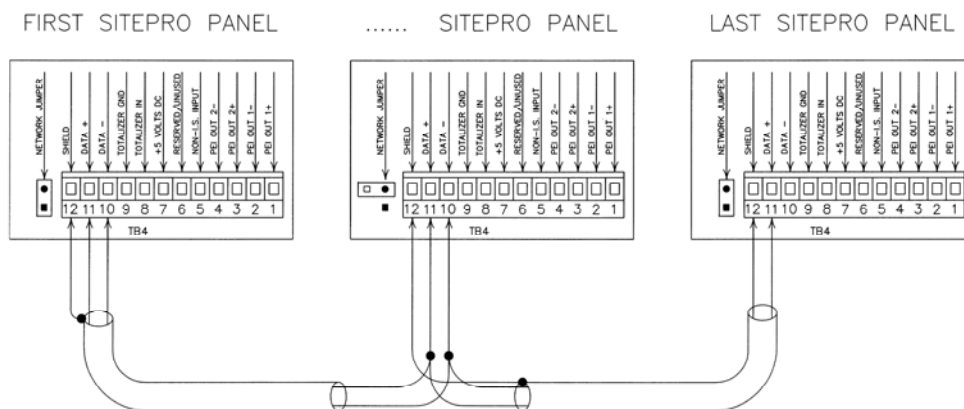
FIRST SITEPRO PANEL ...... SITEPRO PANEL LAST SITEPRO PANEL

NETWORK JUMPER
SHIELD
DATA +
DATA −
TOTALIZER GND
TOTALIZER IN
+5 VOLTS DC
RESERVED/UNUSED
NON-I.S. INPUT
PEI OUT 2−
PEI OUT 2+
PEI OUT 1−
PEI OUT 1+
12 11 10 9 8 7 6 5 4 3 2 1
TB4

NETWORK JUMPER
SHIELD
DATA +
DATA −
TOTALIZER GND
TOTALIZER IN
+5 VOLTS DC
RESERVED/UNUSED
NON-I.S. INPUT
PEI OUT 2−
PEI OUT 2+
PEI OUT 1−
PEI OUT 1+
12 11 10 9 8 7 6 5 4 3 2 1
TB4

NETWORK JUMPER
SHIELD
DATA +
DATA −
TOTALIZER GND
TOTALIZER IN
+5 VOLTS DC
RESERVED/UNUSED
NON-I.S. INPUT
PEI OUT 2−
PEI OUT 2+
PEI OUT 1−
PEI OUT 1+
12 11 10 9 8 7 6 5 4 3 2 1
TB4